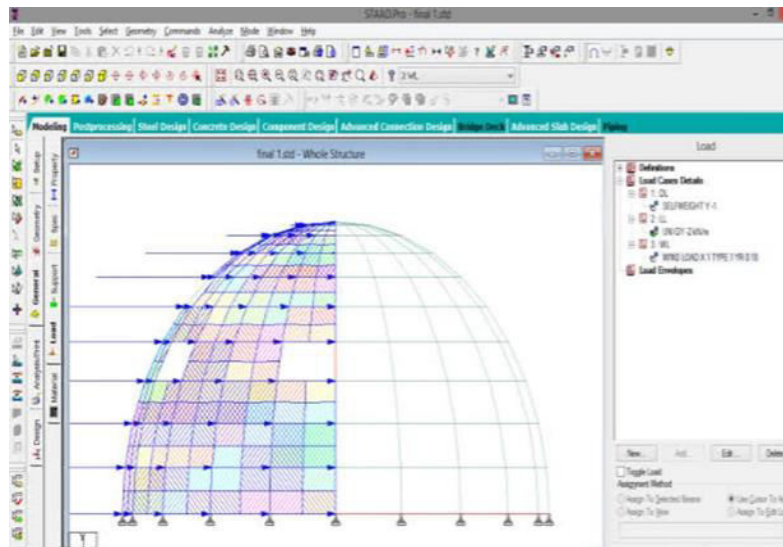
STAAD.Pro - final 1.std

File Edit View Tools Select Geometry Commands Analyze Mode Window Help

3:WL

Modeling Postprocessing Steel Design Concrete Design Component Design Advanced Connection Design Bridge Deck Advanced Slab Design Piping

Setup Geometry General Analysis/Print Design Property Spec Support Load Material

final 1.std - Whole Structure

Load

Definitions
Load Cases Details
1: DL
SELFWEIGHT Y -1
2: LL
UNI GY -2 kN/m
3: WL
WIND LOAD X 1 TYPE 1 YR 0.15
Load Envelopes

New... Add... Edit... Delete

Toggle Load
Assignment Method
Assign To Selected Beams
Assign To View
Use Cursor To Assign
Assign To Edit List